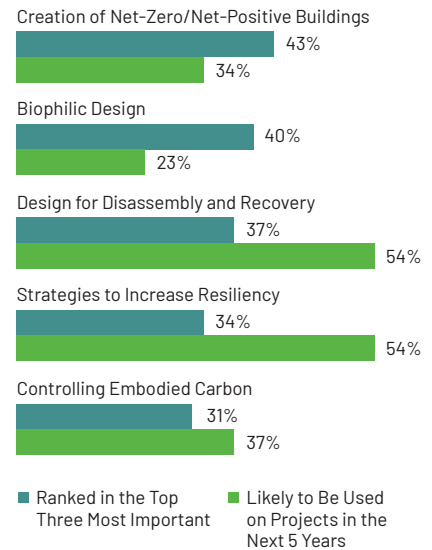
Creation of Net-Zero/Net-Positive Buildings

43%

34%

Biophilic Design

40%

23%

Design for Disassembly and Recovery

37%

54%

Strategies to Increase Resiliency

34%

54%

Controlling Embodied Carbon

31%

37%

Ranked in the Top Three Most Important

Likely to Be Used on Projects in the Next 5 Years